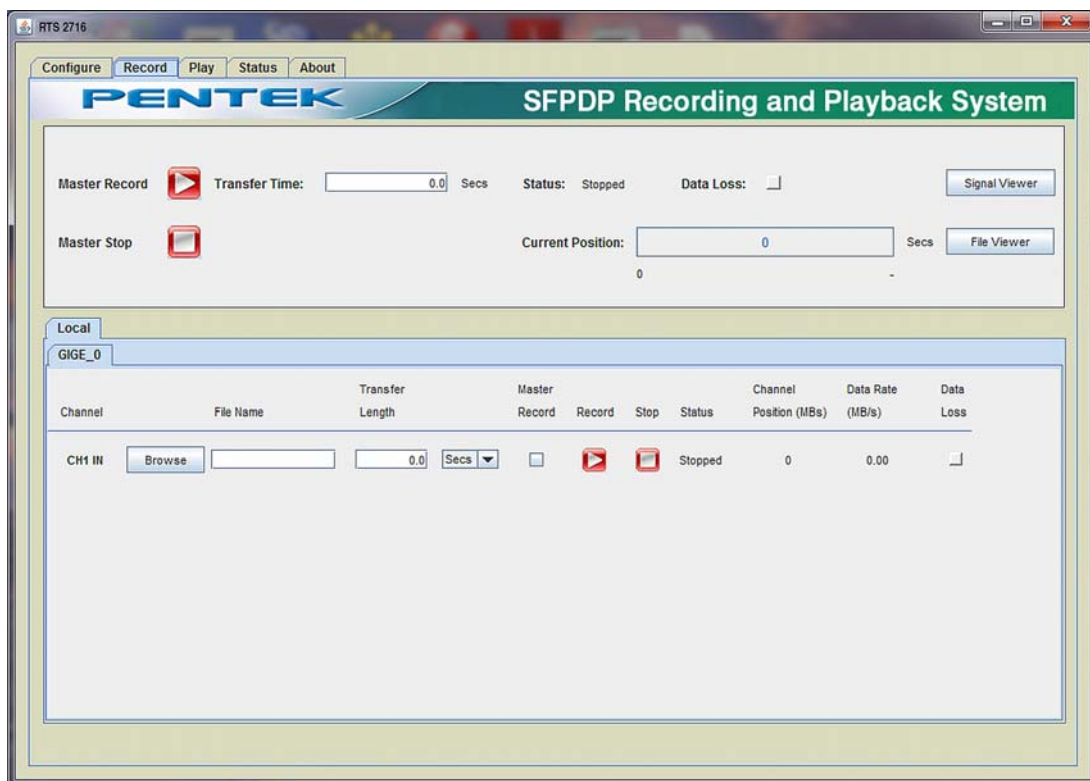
RTS 2716

Configure | Record | Play | Status | About

PENTEK

SFPDP Recording and Playback System

Master Record | Transfer Time: 0.0 Secs | Status: Stopped | Data Loss: | Signal Viewer

Master Stop | Current Position: 0 Secs | File Viewer

0 -

Local

GIGE_0

| Channel | | File Name | Transfer Length | | Master Record | Record | Stop | Status | Channel Position (MBs) | Data Rate (MB/s) | Data Loss |
|---|---|---|---|---|---|---|---|---|---|---|---|
| CH1 IN | Browse | | 0.0 | Secs | | | | Stopped | 0 | 0.00 | |